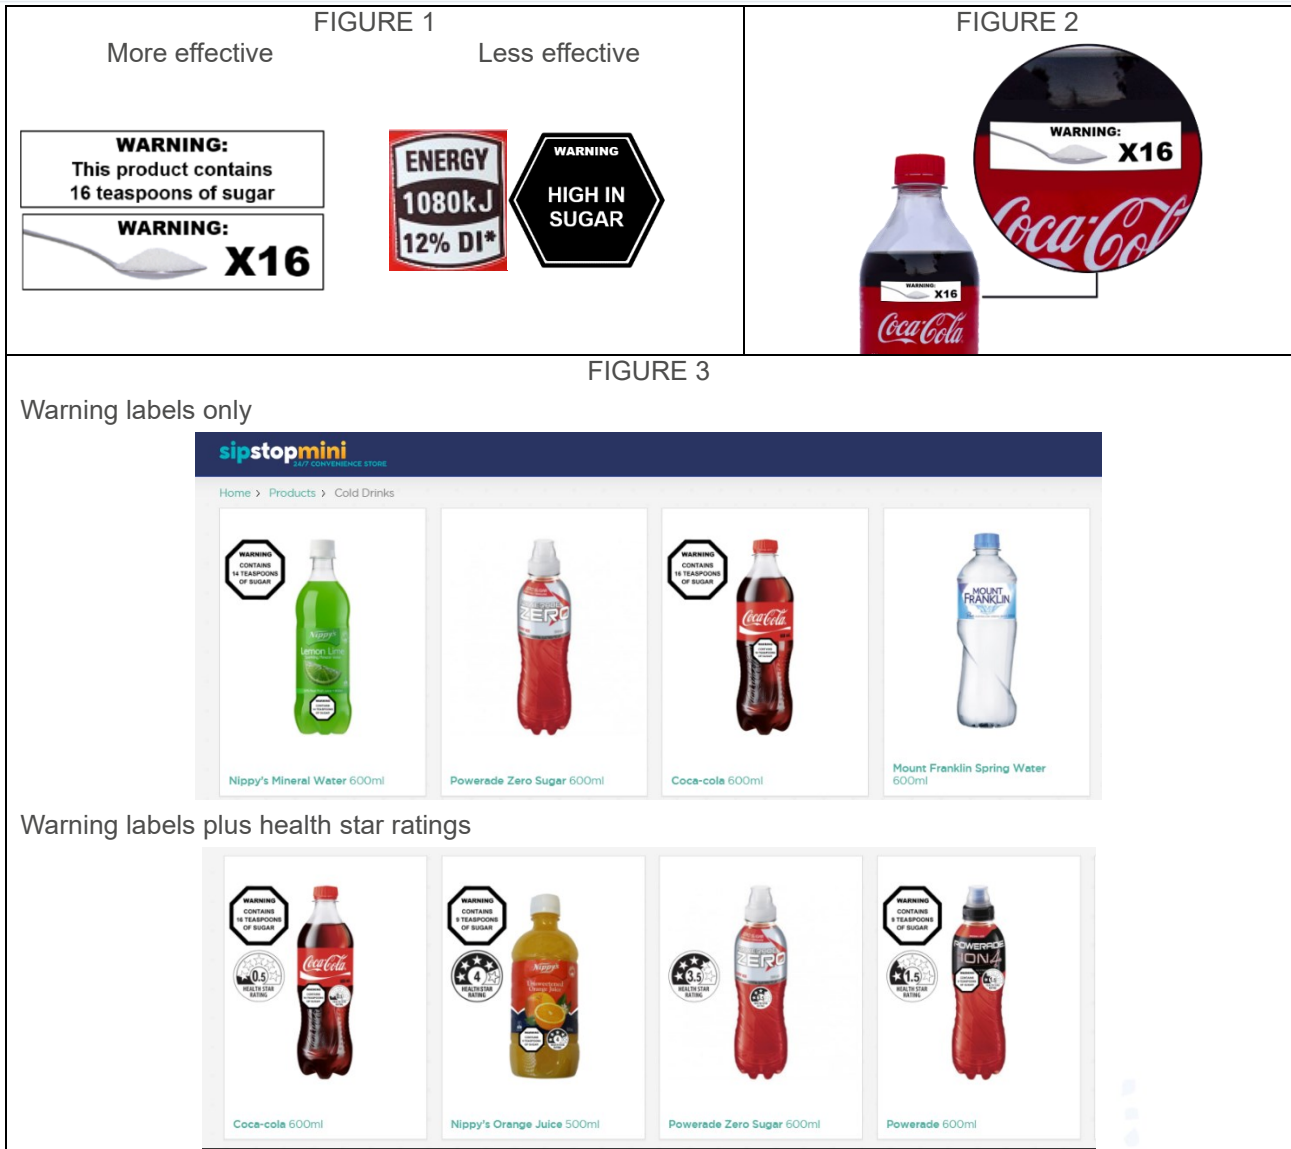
FIGURE 1

More effective

Less effective

WARNING:
This product contains
16 teaspoons of sugar

WARNING:
X16

ENERGY
1080kJ
12% DI*

WARNING
HIGH IN SUGAR

FIGURE 2

WARNING:
X16

Coca-Cola

WARNING:
X16

Coca-Cola

FIGURE 3

Warning labels only

sipstopmini
24/7 CONVENIENCE STORE

Home › Products › Cold Drinks

WARNING
CONTAINS
14 TEASPOONS
OF SUGAR

Nippy's Mineral Water 600ml

ZERO

Powerade Zero Sugar 600ml

WARNING
CONTAINS
16 TEASPOONS
OF SUGAR

Coca-Cola

Coca-cola 600ml

MOUNT FRANKLIN

Mount Franklin Spring Water 600ml

Warning labels plus health star ratings

WARNING
CONTAINS
16 TEASPOONS
OF SUGAR

0.5
HEALTH STAR RATING

Coca-Cola

Coca-cola 600ml

WARNING
CONTAINS
9 TEASPOONS
OF SUGAR

4
HEALTH STAR RATING

Nippy's

Nippy's Orange Juice 500ml

3.5
HEALTH STAR RATING

ZERO

Powerade Zero Sugar 600ml

WARNING
CONTAINS
9 TEASPOONS
OF SUGAR

1.5
HEALTH STAR RATING

POWERADE
ION4

Powerade 600ml